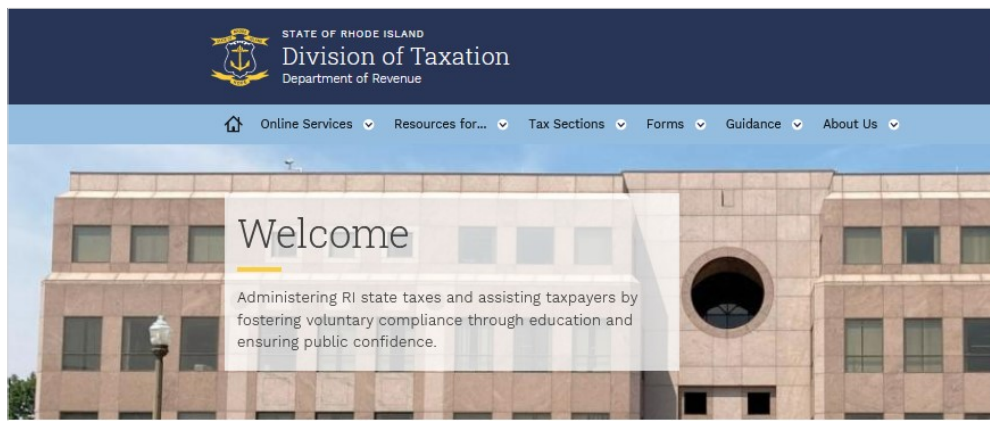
STATE OF RHODE ISLAND
Division of Taxation
Department of Revenue

Online Services Resources for... Tax Sections Forms Guidance About Us

Welcome

Administering RI state taxes and assisting taxpayers by fostering voluntary compliance through education and ensuring public confidence.